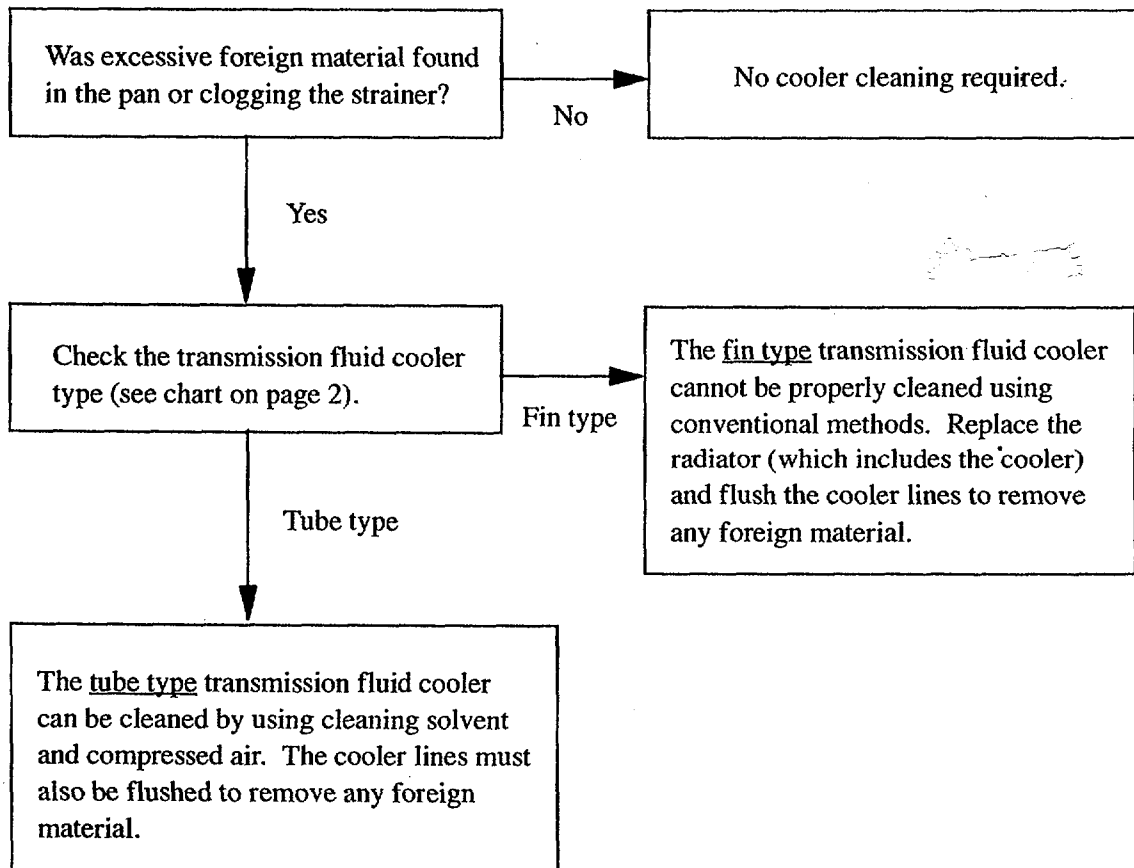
Was excessive foreign material found in the pan or clogging the strainer?

No

No cooler cleaning required.

Yes

Check the transmission fluid cooler type (see chart on page 2).

Fin type

The fin type transmission fluid cooler cannot be properly cleaned using conventional methods. Replace the radiator (which includes the cooler) and flush the cooler lines to remove any foreign material.

Tube type

The tube type transmission fluid cooler can be cleaned by using cleaning solvent and compressed air. The cooler lines must also be flushed to remove any foreign material.